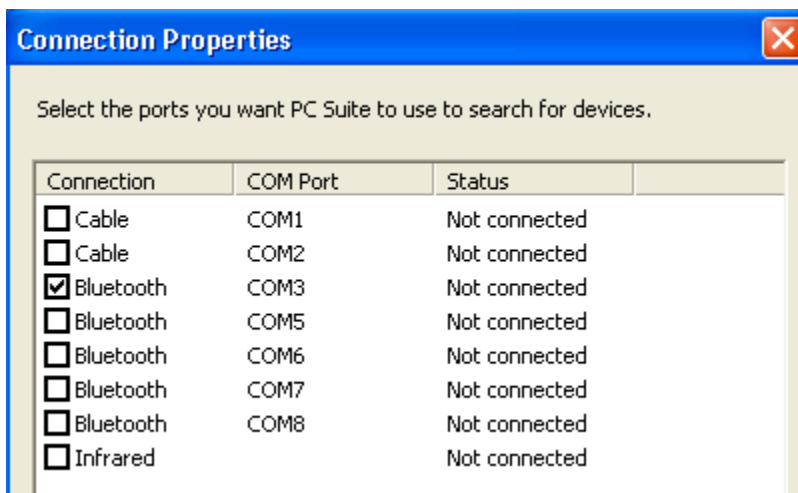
Connection Properties

Select the ports you want PC Suite to use to search for devices.

| Connection | COM Port | Status |
|---|---|---|
| ☐ Cable | COM1 | Not connected |
| ☐ Cable | COM2 | Not connected |
| ☑ Bluetooth | COM3 | Not connected |
| ☐ Bluetooth | COM5 | Not connected |
| ☐ Bluetooth | COM6 | Not connected |
| ☐ Bluetooth | COM7 | Not connected |
| ☐ Bluetooth | COM8 | Not connected |
| ☐ Infrared | | Not connected |